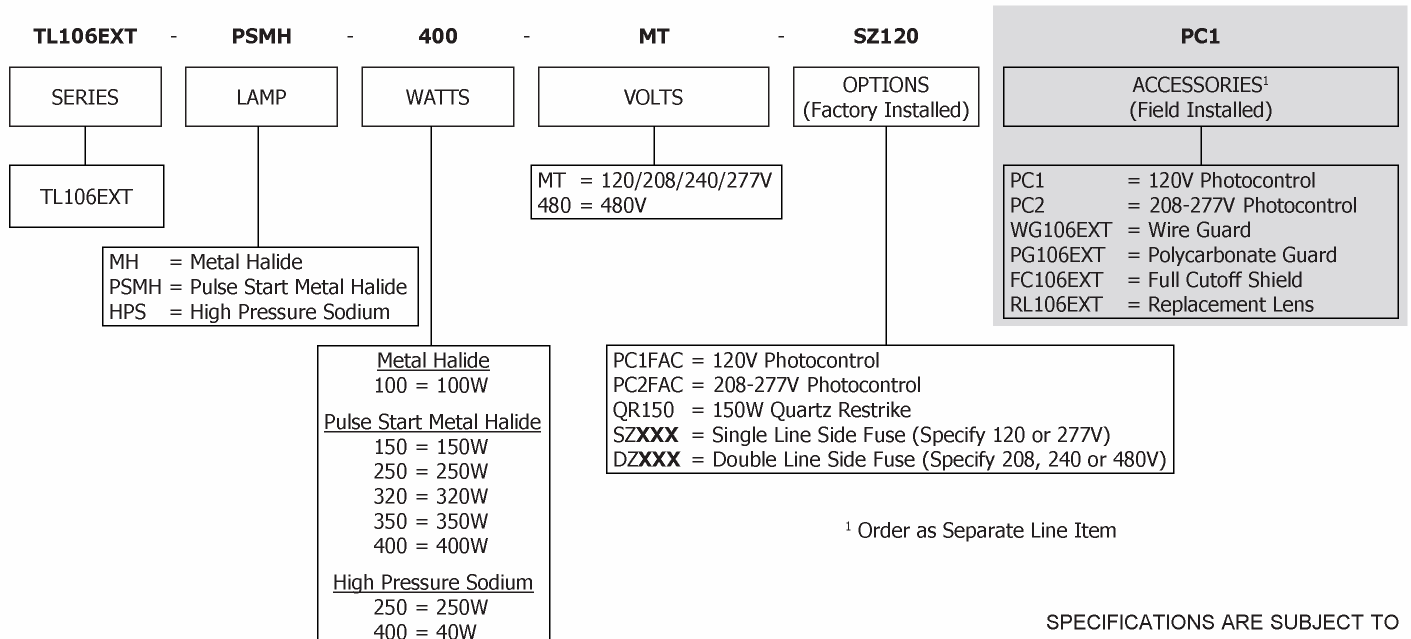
**TL106EXT** - **PSMH** - **400** - **MT** - **SZ120** **PC1**

SERIES

LAMP

WATTS

VOLTS

OPTIONS (Factory Installed)

ACCESSORIES$^1$ (Field Installed)

TL106EXT

MT = 120/208/240/277V
480 = 480V

PC1 = 120V Photocontrol
PC2 = 208-277V Photocontrol
WG106EXT = Wire Guard
PG106EXT = Polycarbonate Guard
FC106EXT = Full Cutoff Shield
RL106EXT = Replacement Lens

MH = Metal Halide
PSMH = Pulse Start Metal Halide
HPS = High Pressure Sodium

Metal Halide
100 = 100W
Pulse Start Metal Halide
150 = 150W
250 = 250W
320 = 320W
350 = 350W
400 = 400W
High Pressure Sodium
250 = 250W
400 = 40W

PC1FAC = 120V Photocontrol
PC2FAC = 208-277V Photocontrol
QR150 = 150W Quartz Restrike
SZ**XXX** = Single Line Side Fuse (Specify 120 or 277V)
DZ**XXX** = Double Line Side Fuse (Specify 208, 240 or 480V)

$^1$ Order as Separate Line Item

SPECIFICATIONS ARE SUBJECT TO